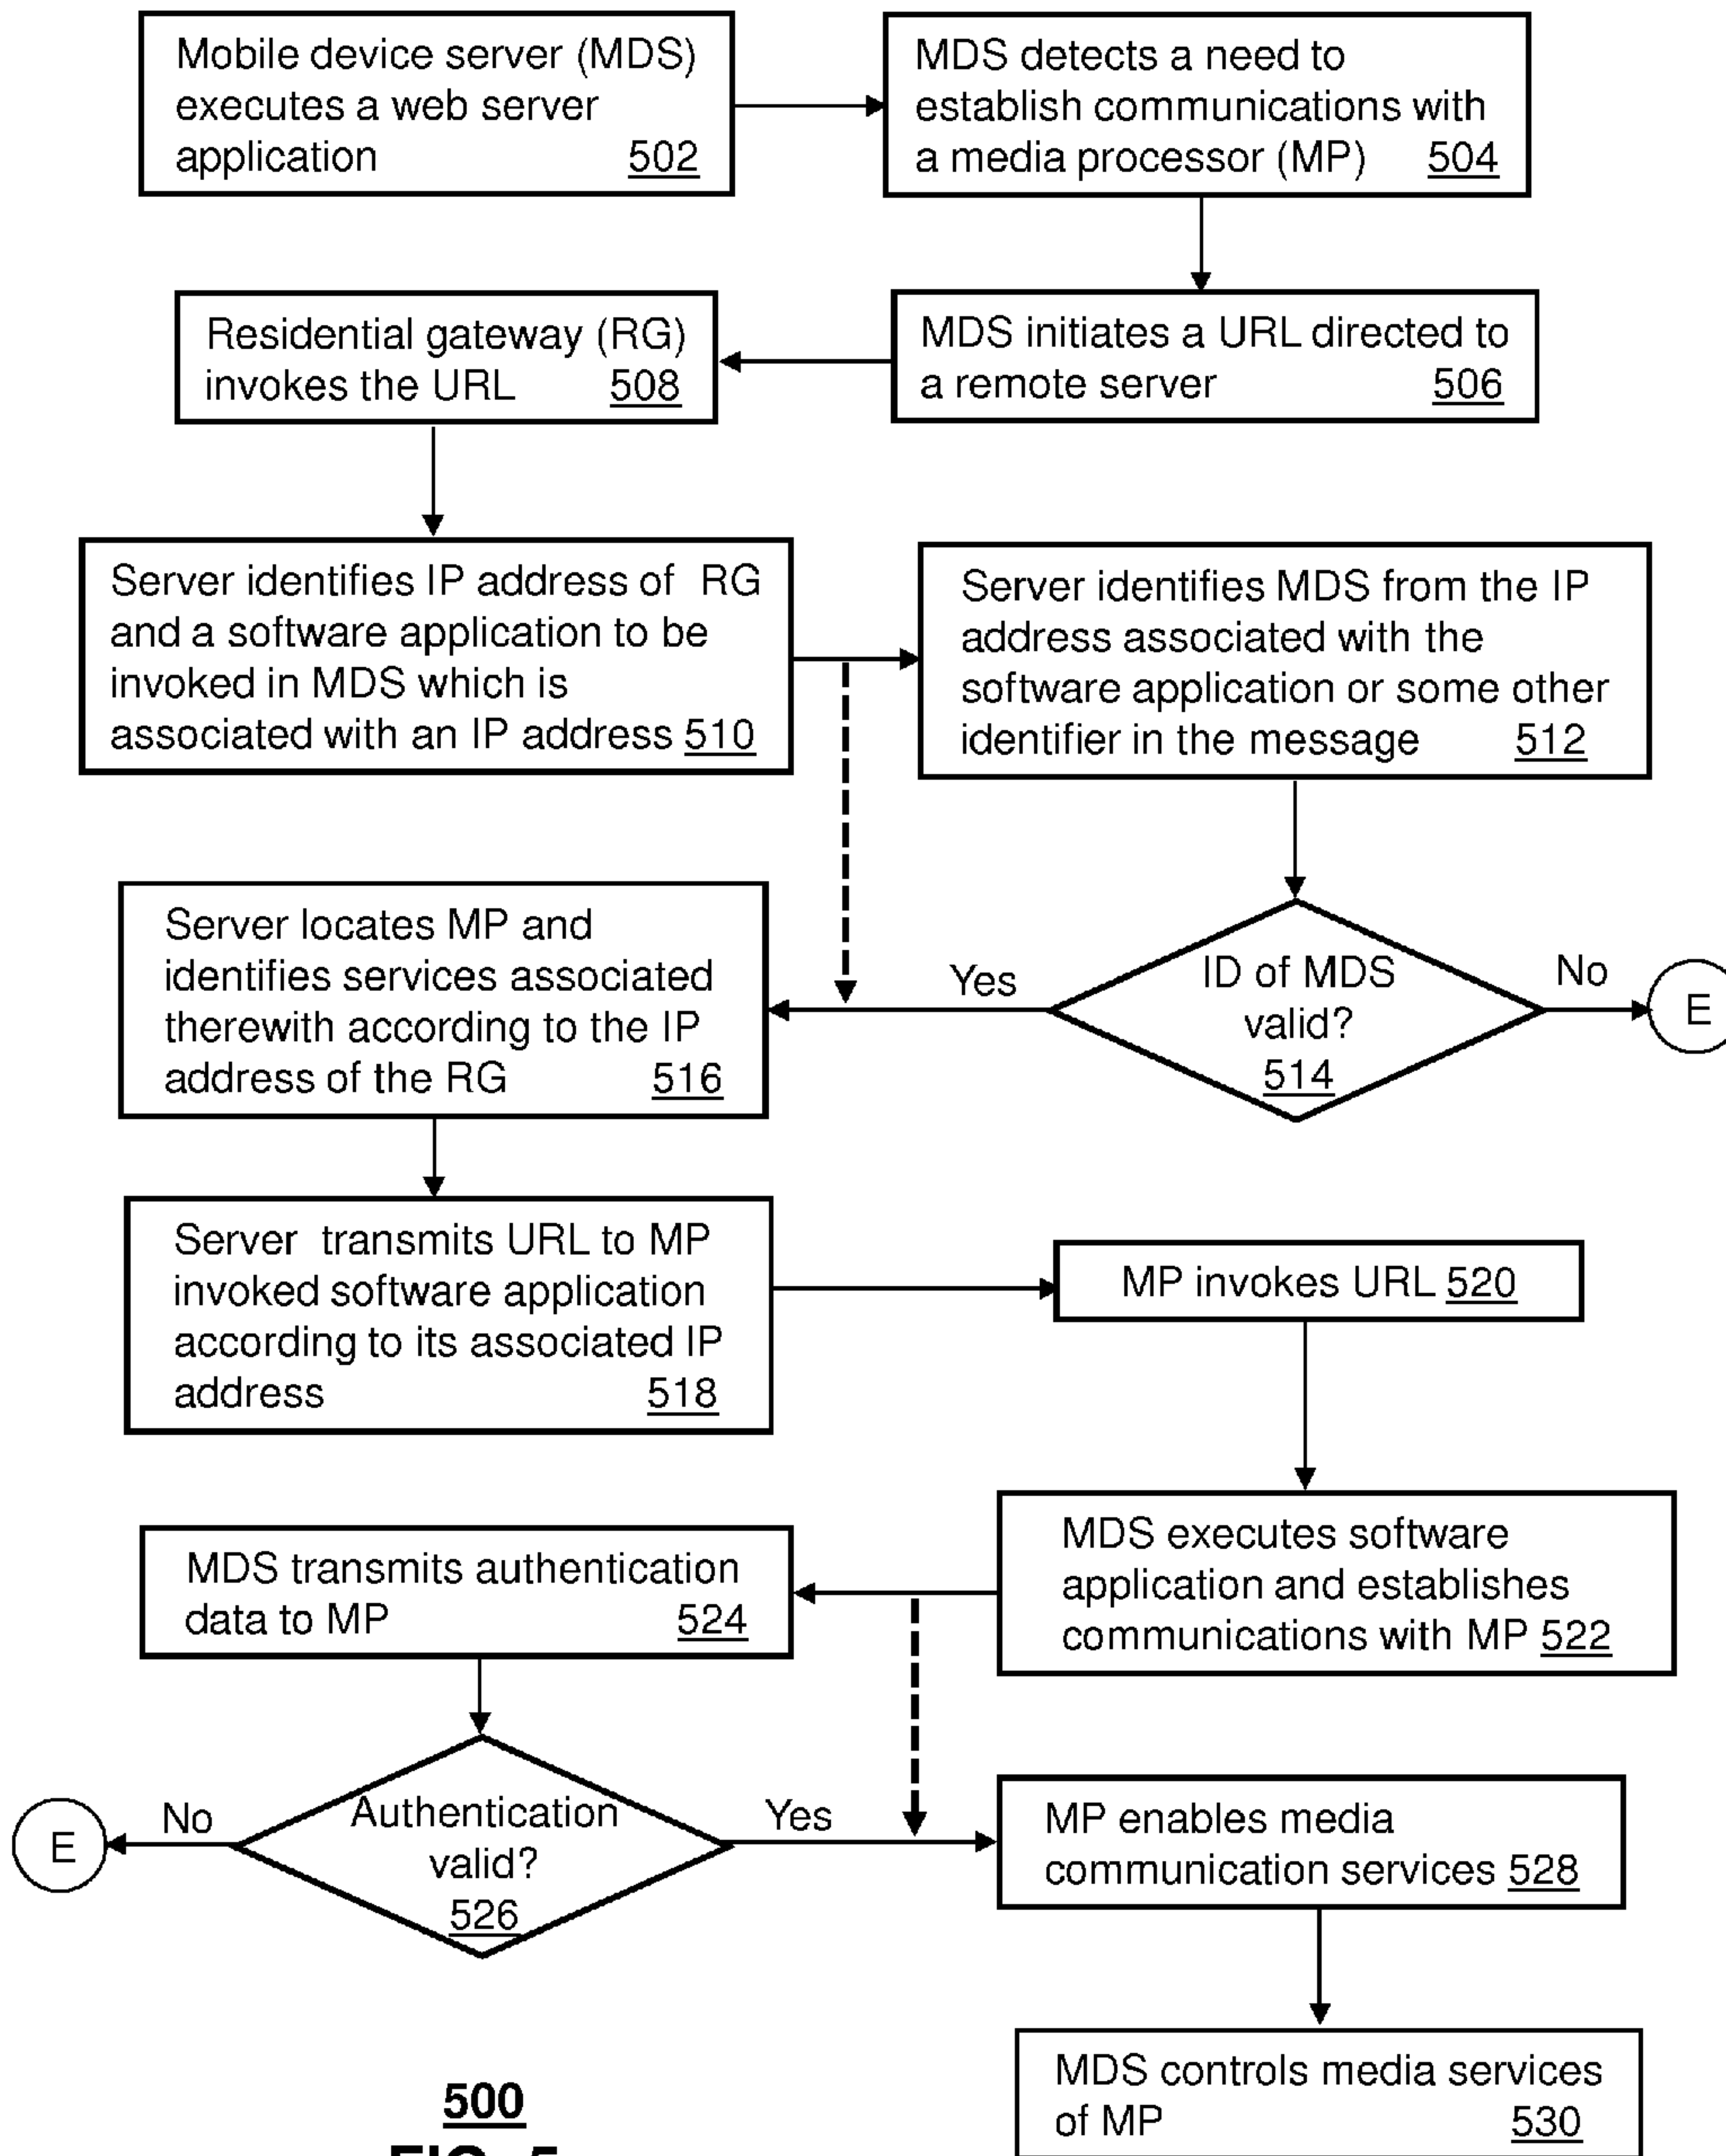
Mobile device server (MDS) executes a web server application 502

MDS detects a need to establish communications with a media processor (MP) 504

MDS initiates a URL directed to a remote server 506

Residential gateway (RG) invokes the URL 508

Server identifies IP address of RG and a software application to be invoked in MDS which is associated with an IP address 510

Server identifies MDS from the IP address associated with the software application or some other identifier in the message 512

ID of MDS valid? 514

Yes

No

E

Server locates MP and identifies services associated therewith according to the IP address of the RG 516

Server transmits URL to MP invoked software application according to its associated IP address 518

MP invokes URL 520

MDS executes software application and establishes communications with MP 522

MDS transmits authentication data to MP 524

Authentication valid? 526

No

E

Yes

MP enables media communication services 528

MDS controls media services of MP 530

500

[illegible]